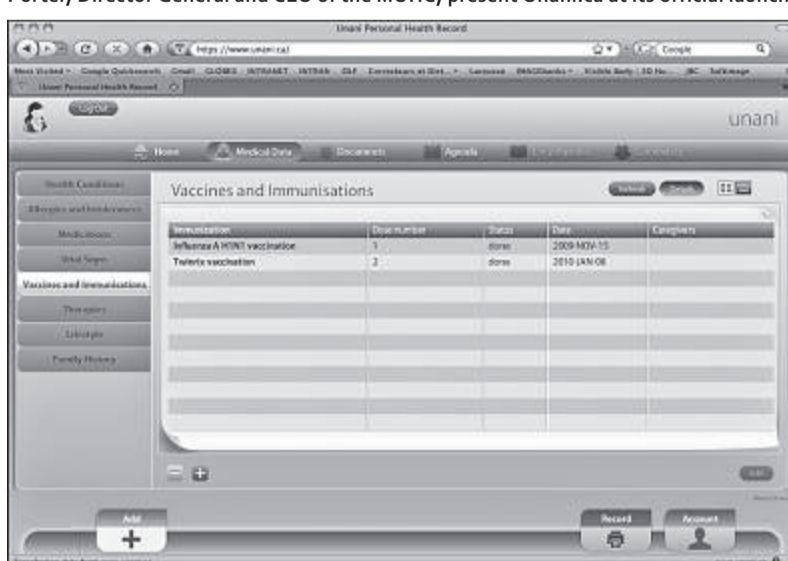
Porter, Director General and CEO of the MUHC, present Unanimed at its official launch

Unani Personal Health Record

https://www.unani.ca/

Google

Most Visited Google Quicksearch Gmail GLOBES INTRANET INTRAS GLF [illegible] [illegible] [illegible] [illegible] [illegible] JBC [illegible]

Unani Personal Health Record

Logout

unani

Home Medical Data Documents Agenda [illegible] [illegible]

Health Conditions
Allergies and Intolerances
Medications
Vital Signs
Vaccines and Immunisations
Therapies
Lifestyle
Family History

Vaccines and Immunisations

Submit Details

| Immunization | Dose number | Status | Date | Caregivers |
|---|---|---|---|---|
| Influenza A H1N1 vaccination | 1 | done | 2009-NOV-13 | |
| Twinrix vaccination | 2 | done | 2010-JAN-08 | |

Edit

Add

Record

Account